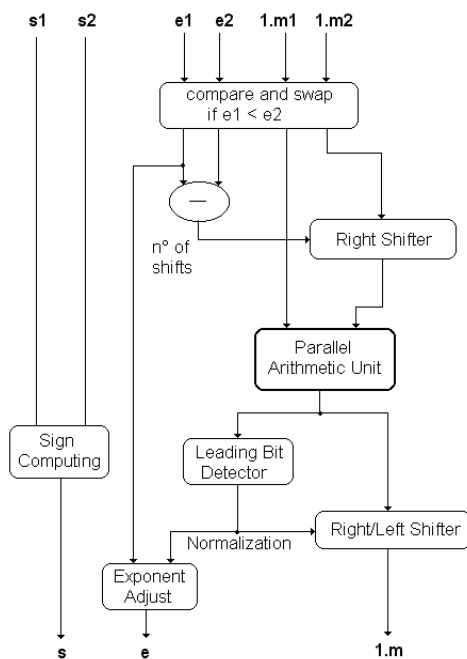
s1 s2 e1 e2 1.m1 1.m2

compare and swap if e1 < e2

—

nº of shifts

Right Shifter

Parallel Arithmetic Unit

Sign Computing

Leading Bit Detector

Normalization

Right/Left Shifter

Exponent Adjust

s e 1.m